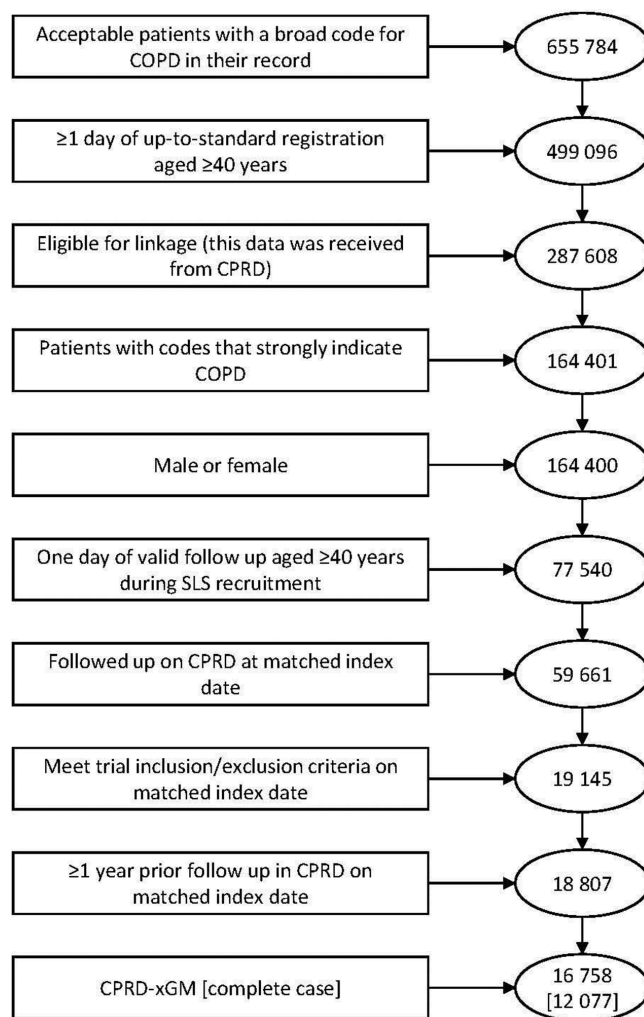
Acceptable patients with a broad code for COPD in their record

655 784

≥1 day of up-to-standard registration aged ≥40 years

499 096

Eligible for linkage (this data was received from CPRD)

287 608

Patients with codes that strongly indicate COPD

164 401

Male or female

164 400

One day of valid follow up aged ≥40 years during SLS recruitment

77 540

Followed up on CPRD at matched index date

59 661

Meet trial inclusion/exclusion criteria on matched index date

19 145

≥1 year prior follow up in CPRD on matched index date

18 807

CPRD-xGM [complete case]

16 758 [12 077]